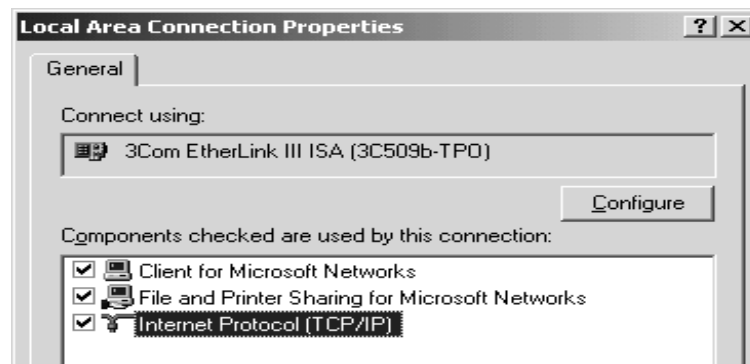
Local Area Connection Properties ? X

General

Connect using:

3Com EtherLink III ISA (3C509b-TPO)

Configure

Components checked are used by this connection:

Client for Microsoft Networks
File and Printer Sharing for Microsoft Networks
Internet Protocol (TCP/IP)